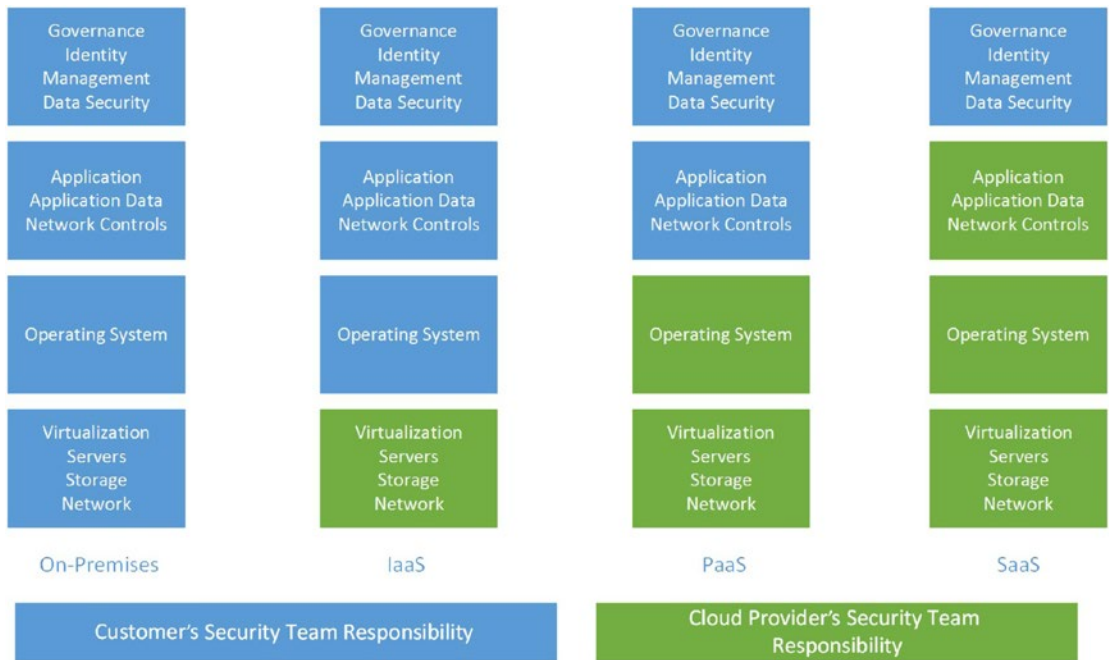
| On-Premises | IaaS | PaaS | SaaS |
|---|---|---|---|
| Governance Identity Management Data Security | Governance Identity Management Data Security | Governance Identity Management Data Security | Governance Identity Management Data Security |
| Application Application Data Network Controls | Application Application Data Network Controls | Application Application Data Network Controls | Application Application Data Network Controls |
| Operating System | Operating System | Operating System | Operating System |
| Virtualization Servers Storage Network | Virtualization Servers Storage Network | Virtualization Servers Storage Network | Virtualization Servers Storage Network |

Customer's Security Team Responsibility

Cloud Provider's Security Team Responsibility